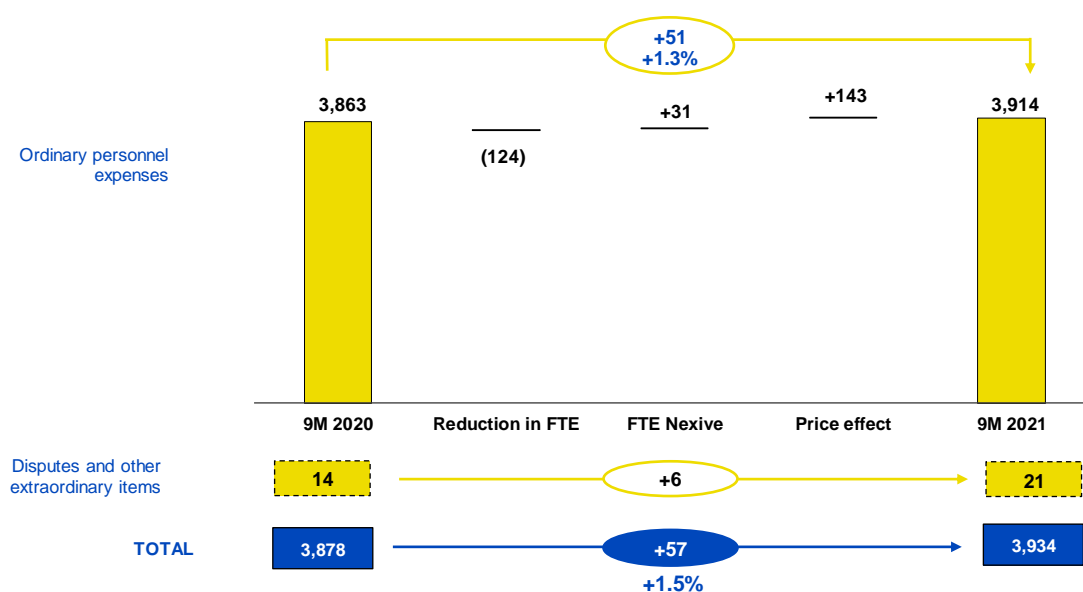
+51
+1.3%

Ordinary personnel expenses

3,863

(124)

+31

+143

3,914

9M 2020

Reduction in FTE

FTE Nexive

Price effect

9M 2021

Disputes and other extraordinary items

14

+6

21

TOTAL

3,878

+57

+1.5%

3,934